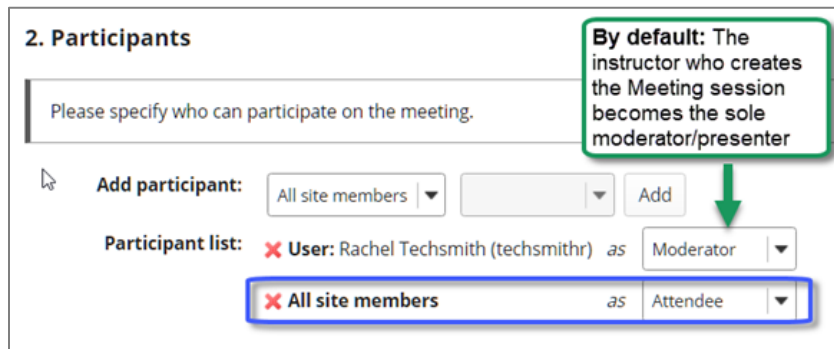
2. Participants

Please specify who can participate on the meeting.

By default: The instructor who creates the Meeting session becomes the sole moderator/presenter

Add participant: All site members Add

Participant list: User: Rachel Techsmith (techsmithr) as Moderator

All site members as Attendee